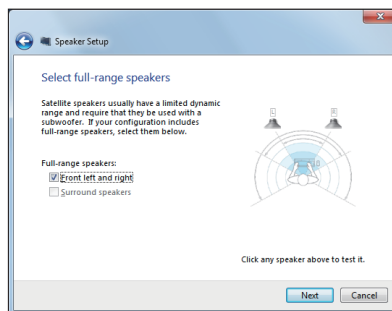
Speaker Setup

Select full-range speakers

Satellite speakers usually have a limited dynamic range and require that they be used with a subwoofer. If your configuration includes full-range speakers, select them below.

Full-range speakers:

Front left and right

Surround speakers

L

R

Click any speaker above to test it.

Next

Cancel